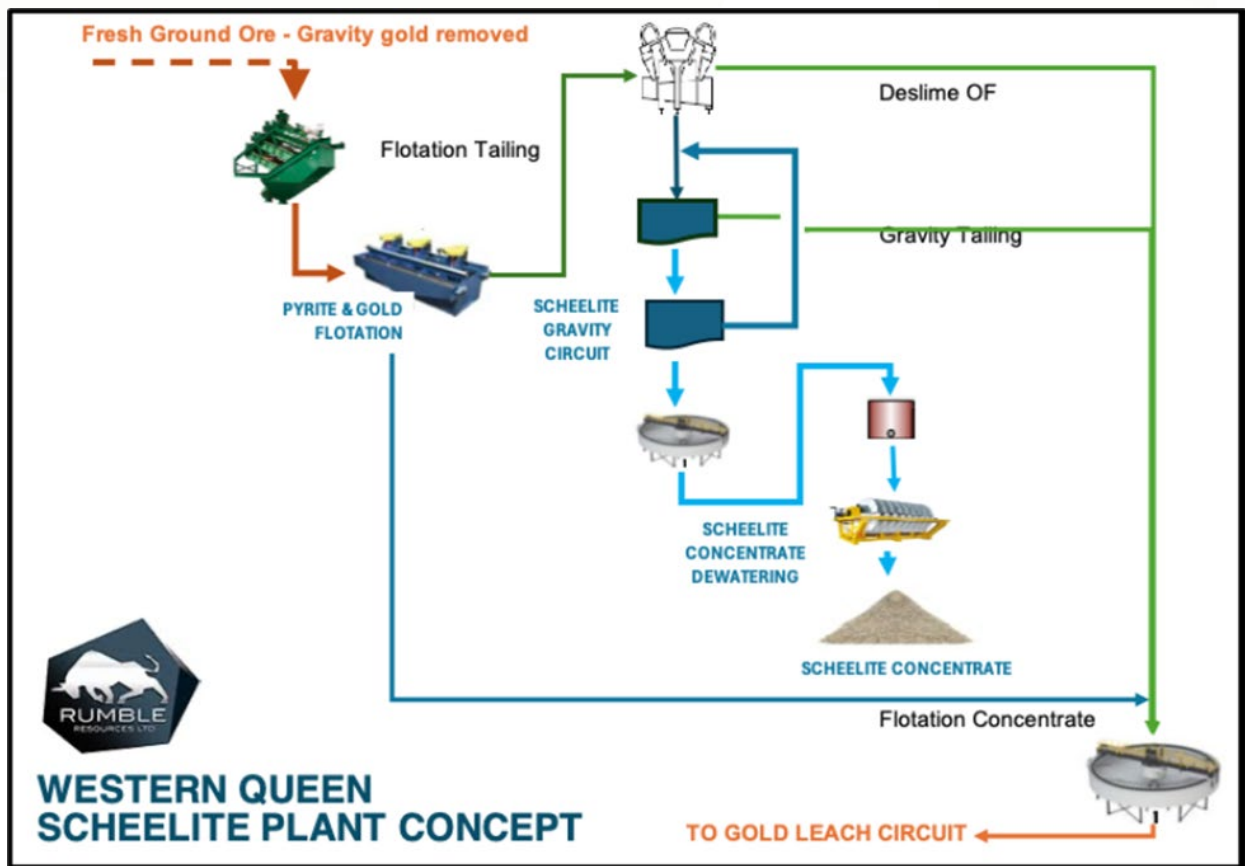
Fresh Ground Ore - Gravity gold removed

Deslime OF

Flotation Tailing

Gravity Tailing

PYRITE & GOLD FLOTATION

SCHEELITE GRAVITY CIRCUIT

SCHEELITE CONCENTRATE DEWATERING

SCHEELITE CONCENTRATE

Flotation Concentrate

RUMBLE RESOURCES LTD

WESTERN QUEEN SCHEELITE PLANT CONCEPT

TO GOLD LEACH CIRCUIT